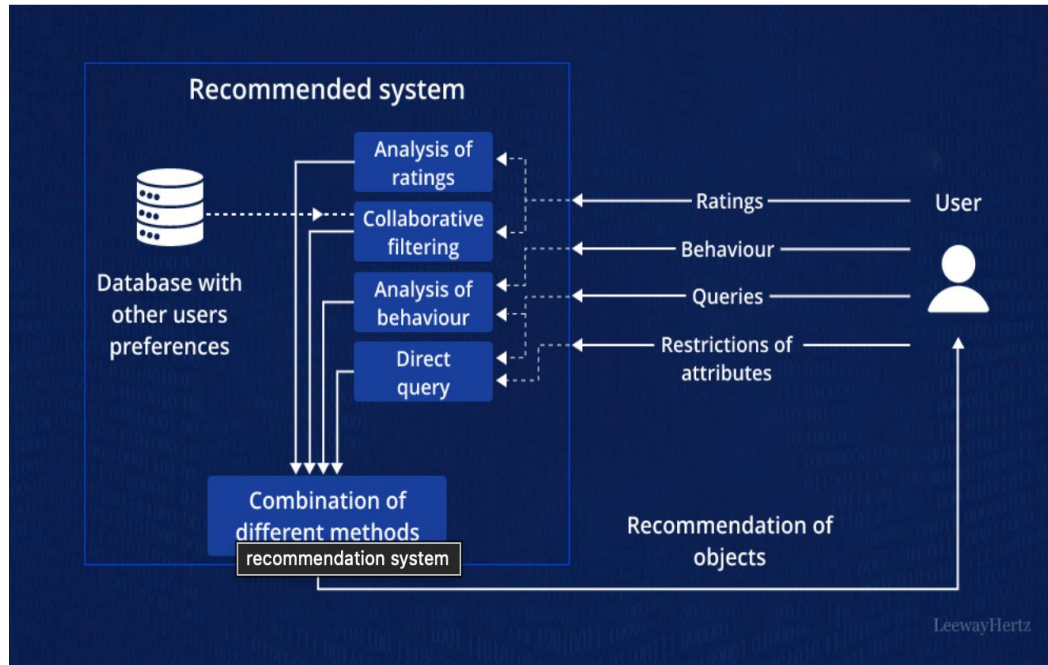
Recommended system

Analysis of ratings

Collaborative filtering

Analysis of behaviour

Direct query

Database with other users preferences

Ratings

Behaviour

Queries

Restrictions of attributes

User

Combination of different methods

recommendation system

Recommendation of objects

LeewayHertz